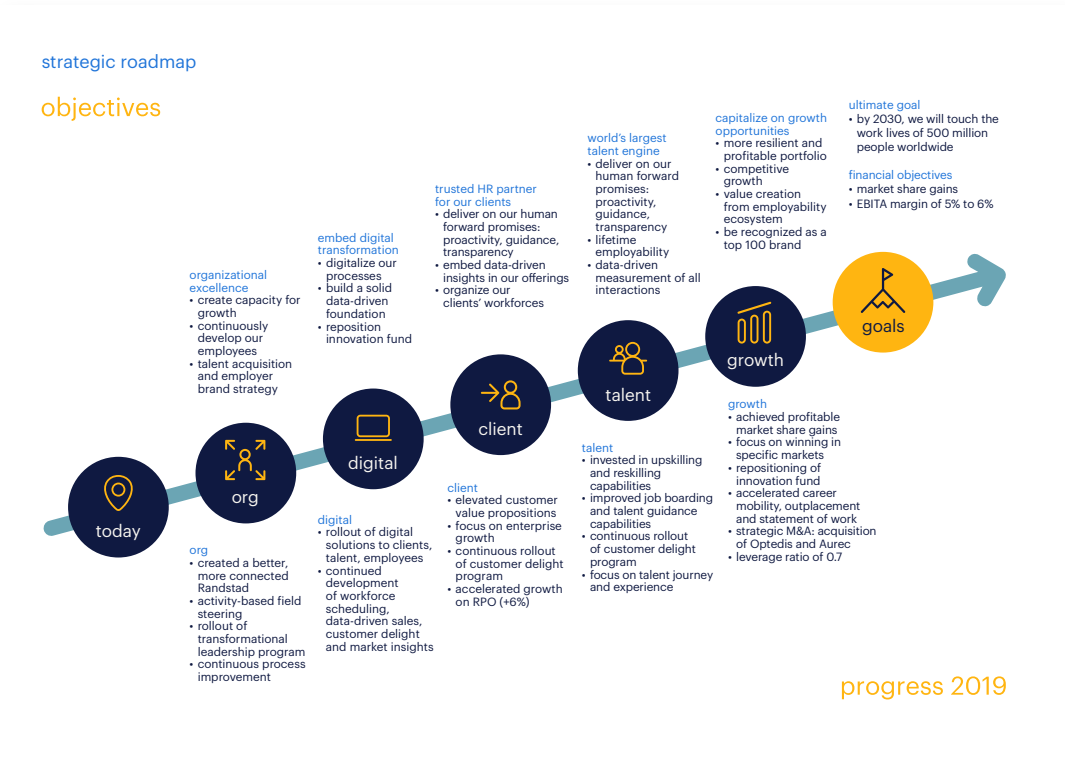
strategic roadmap

objectives

organizational excellence
• create capacity for growth
• continuously develop our employees
• talent acquisition and employer brand strategy

embed digital transformation
• digitalize our processes
• build a solid data-driven foundation
• reposition innovation fund

trusted HR partner for our clients
• deliver on our human forward promises: proactivity, guidance, transparency
• embed data-driven insights in our offerings
• organize our clients' workforces

world's largest talent engine
• deliver on our human forward promises: proactivity, guidance, transparency
• lifetime employability
• data-driven measurement of all interactions

capitalize on growth opportunities
• more resilient and profitable portfolio
• competitive growth
• value creation from employability ecosystem
• be recognized as a top 100 brand

ultimate goal
• by 2030, we will touch the work lives of 500 million people worldwide

financial objectives
• market share gains
• EBITA margin of 5% to 6%

today

org

digital

client

talent

growth

goals

org
• created a better, more connected Randstad
• activity-based field steering
• rollout of transformational leadership program
• continuous process improvement

digital
• rollout of digital solutions to clients, talent, employees
• continued development of workforce scheduling, data-driven sales, customer delight and market insights

client
• elevated customer value propositions
• focus on enterprise growth
• continuous rollout of customer delight program
• accelerated growth on RPO (+6%)

talent
• invested in upskilling and reskilling capabilities
• improved job boarding and talent guidance capabilities
• continuous rollout of customer delight program
• focus on talent journey and experience

growth
• achieved profitable market share gains
• focus on winning in specific markets
• repositioning of innovation fund
• accelerated career mobility, outplacement and statement of work
• strategic M&A: acquisition of Optedis and Aurec
• leverage ratio of 0.7

progress 2019